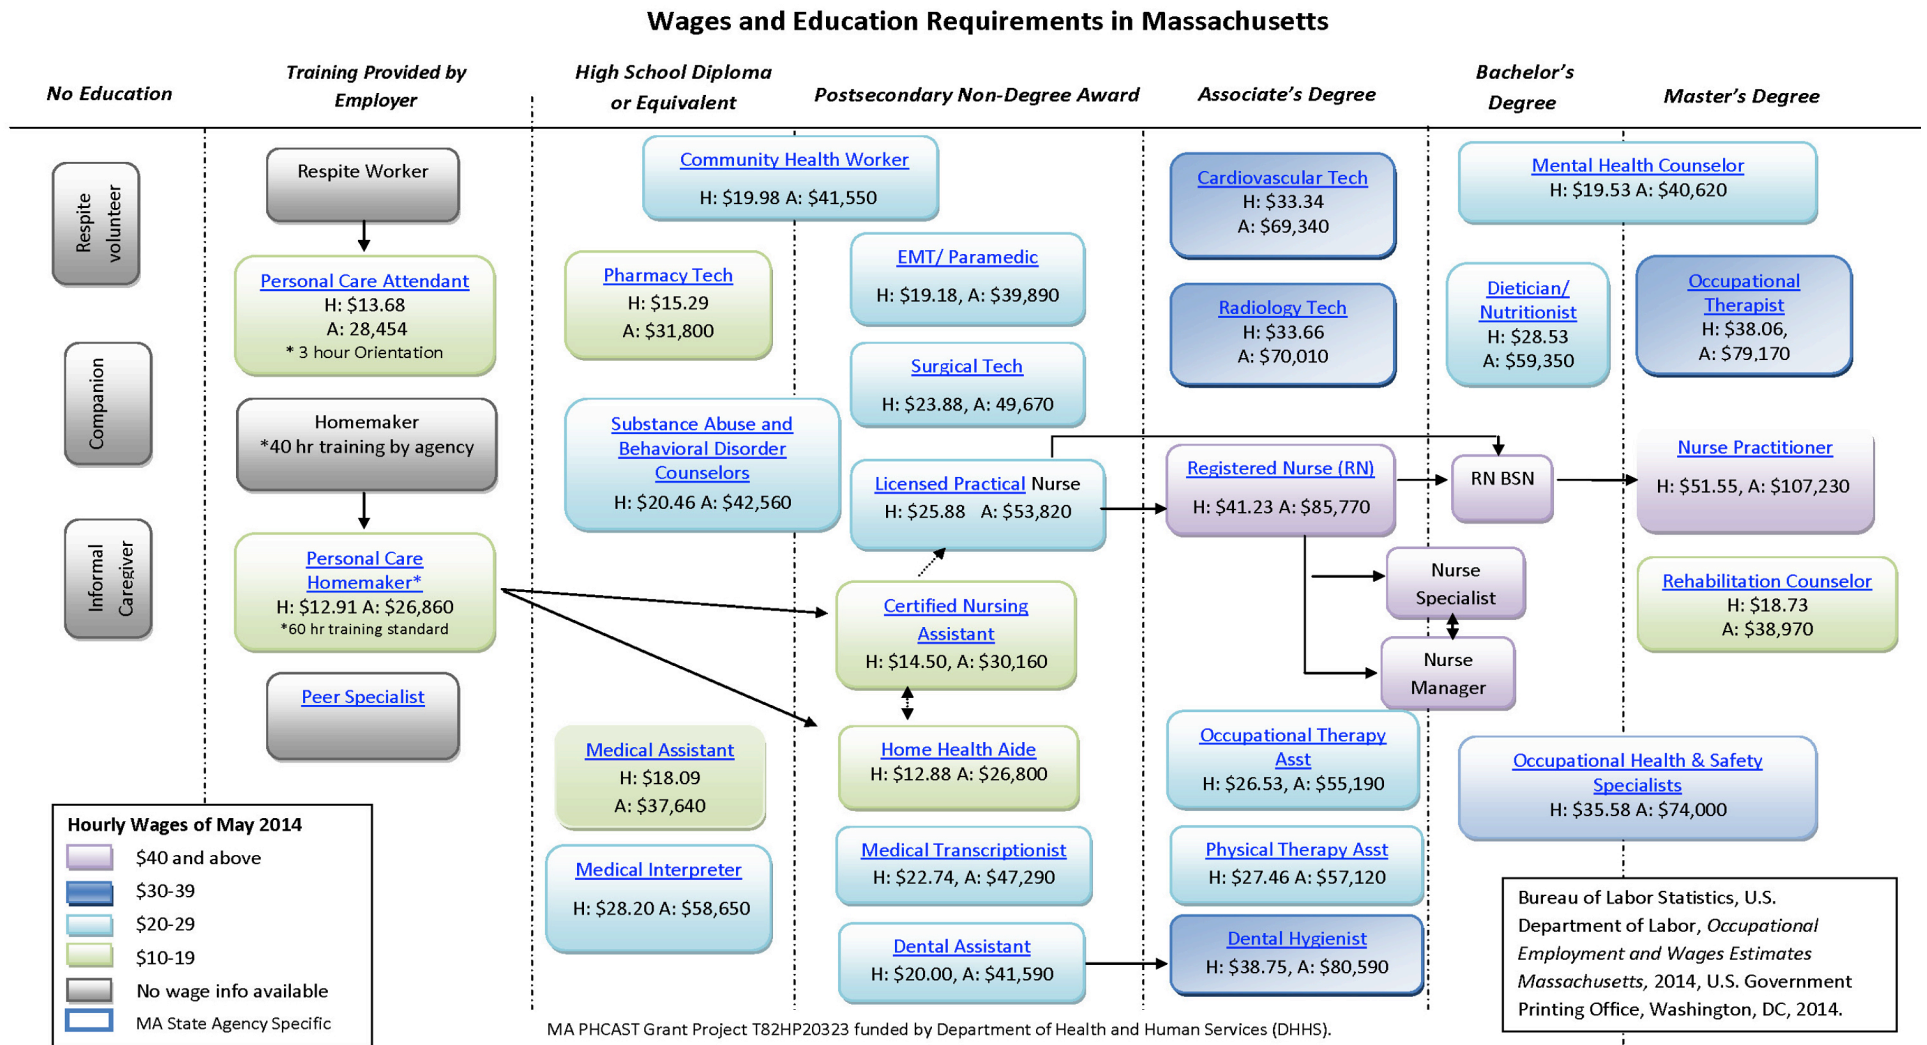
Wages and Education Requirements in Massachusetts

No Education

Training Provided by Employer

High School Diploma or Equivalent

Postsecondary Non-Degree Award

Associate's Degree

Bachelor's Degree

Master's Degree

Respite volunteer

Companion

Informal Caregiver

Respite Worker

Personal Care Attendant
H: $13.68
A: 28,454
* 3 hour Orientation

Homemaker
*40 hr training by agency

Personal Care Homemaker*
H: $12.91 A: $26,860
*60 hr training standard

Peer Specialist

Community Health Worker
H: $19.98 A: $41,550

Pharmacy Tech
H: $15.29
A: $31,800

Substance Abuse and Behavioral Disorder Counselors
H: $20.46 A: $42,560

Medical Assistant
H: $18.09
A: $37,640

Medical Interpreter
H: $28.20 A: $58,650

EMT/ Paramedic
H: $19.18, A: $39,890

Surgical Tech
H: $23.88, A: 49,670

Licensed Practical Nurse
H: $25.88 A: $53,820

Certified Nursing Assistant
H: $14.50, A: $30,160

Home Health Aide
H: $12.88 A: $26,800

Medical Transcriptionist
H: $22.74, A: $47,290

Dental Assistant
H: $20.00, A: $41,590

Cardiovascular Tech
H: $33.34
A: $69,340

Radiology Tech
H: $33.66
A: $70,010

Registered Nurse (RN)
H: $41.23 A: $85,770

Occupational Therapy Asst
H: $26.53, A: $55,190

Physical Therapy Asst
H: $27.46 A: $57,120

Dental Hygienist
H: $38.75, A: $80,590

Mental Health Counselor
H: $19.53 A: $40,620

Dietician/ Nutritionist
H: $28.53
A: $59,350

RN BSN

Nurse Specialist

Nurse Manager

Occupational Health & Safety Specialists
H: $35.58 A: $74,000

Occupational Therapist
H: $38.06,
A: $79,170

Nurse Practitioner
H: $51.55, A: $107,230

Rehabilitation Counselor
H: $18.73
A: $38,970

Hourly Wages of May 2014
$40 and above
$30-39
$20-29
$10-19
No wage info available
MA State Agency Specific

Bureau of Labor Statistics, U.S. Department of Labor, *Occupational Employment and Wages Estimates Massachusetts*, 2014, U.S. Government Printing Office, Washington, DC, 2014.

MA PHCAST Grant Project T82HP20323 funded by Department of Health and Human Services (DHHS).